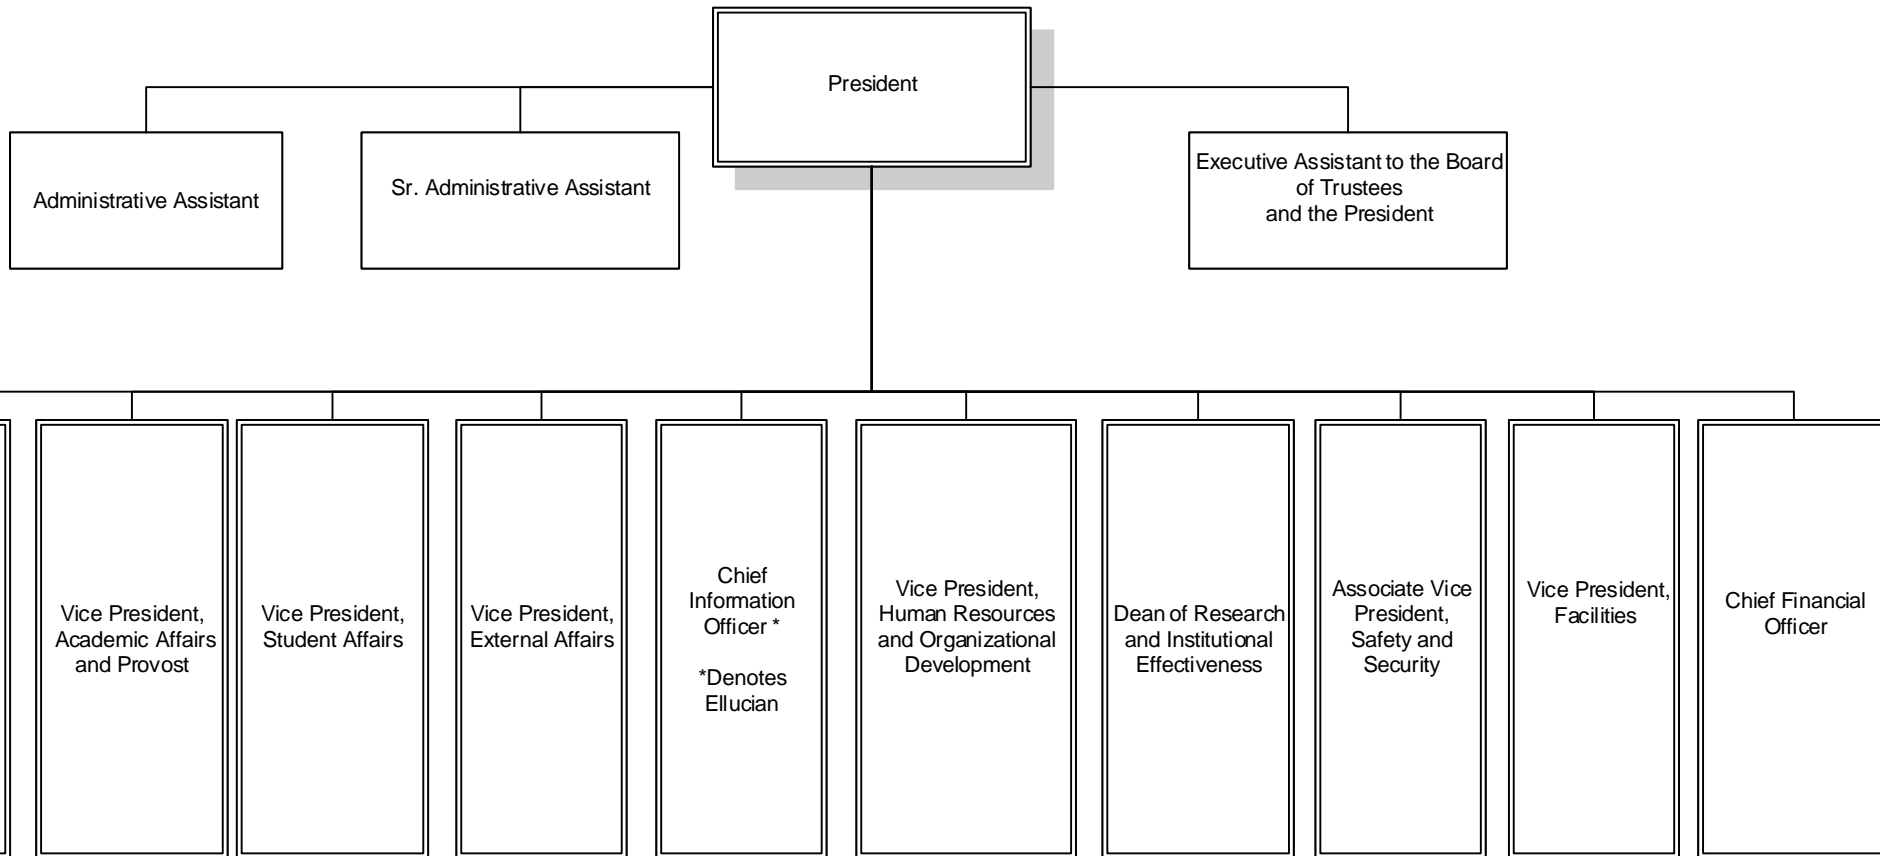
President

Administrative Assistant

Sr. Administrative Assistant

Executive Assistant to the Board of Trustees and the President

Vice President, Academic Affairs and Provost

Vice President, Student Affairs

Vice President, External Affairs

Chief Information Officer *

*Denotes Ellucian

Vice President, Human Resources and Organizational Development

Dean of Research and Institutional Effectiveness

Associate Vice President, Safety and Security

Vice President, Facilities

Chief Financial Officer